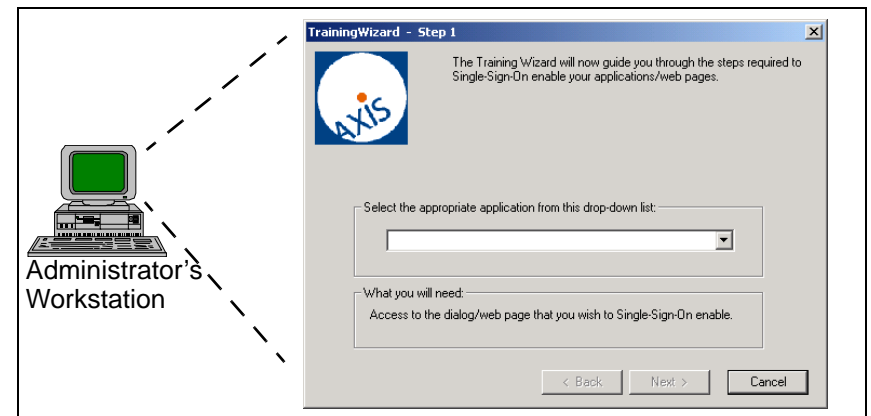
Administrator's Workstation

TrainingWizard - Step 1

AXIS

The Training Wizard will now guide you through the steps required to Single-Sign-On enable your applications/web pages.

Select the appropriate application from this drop-down list:

What you will need:

Access to the dialog/web page that you wish to Single-Sign-On enable.

< Back

Next >

Cancel